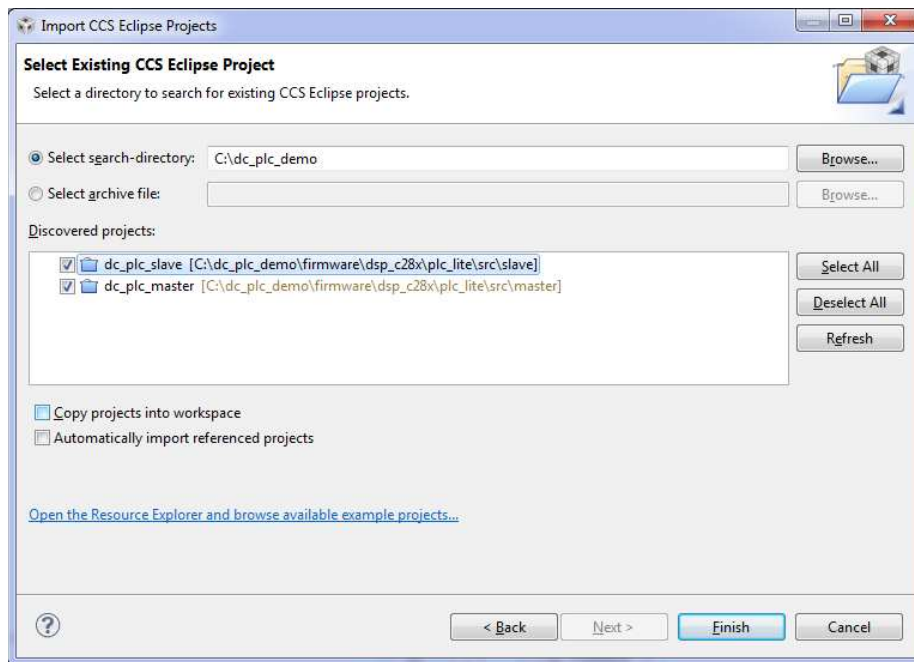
Import CCS Eclipse Projects

Select Existing CCS Eclipse Project

Select a directory to search for existing CCS Eclipse projects.

Select search-directory: C:\dc_plc_demo

Browse...

Select archive file:

Browse...

Discovered projects:

dc_plc_slave [C:\dc_plc_demo\firmware\dsp_c28x\plc_lite\src\slave]

dc_plc_master [C:\dc_plc_demo\firmware\dsp_c28x\plc_lite\src\master]

Select All

Deselect All

Refresh

Copy projects into workspace

Automatically import referenced projects

Open the Resource Explorer and browse available example projects...

?

< Back

Next >

Finish

Cancel